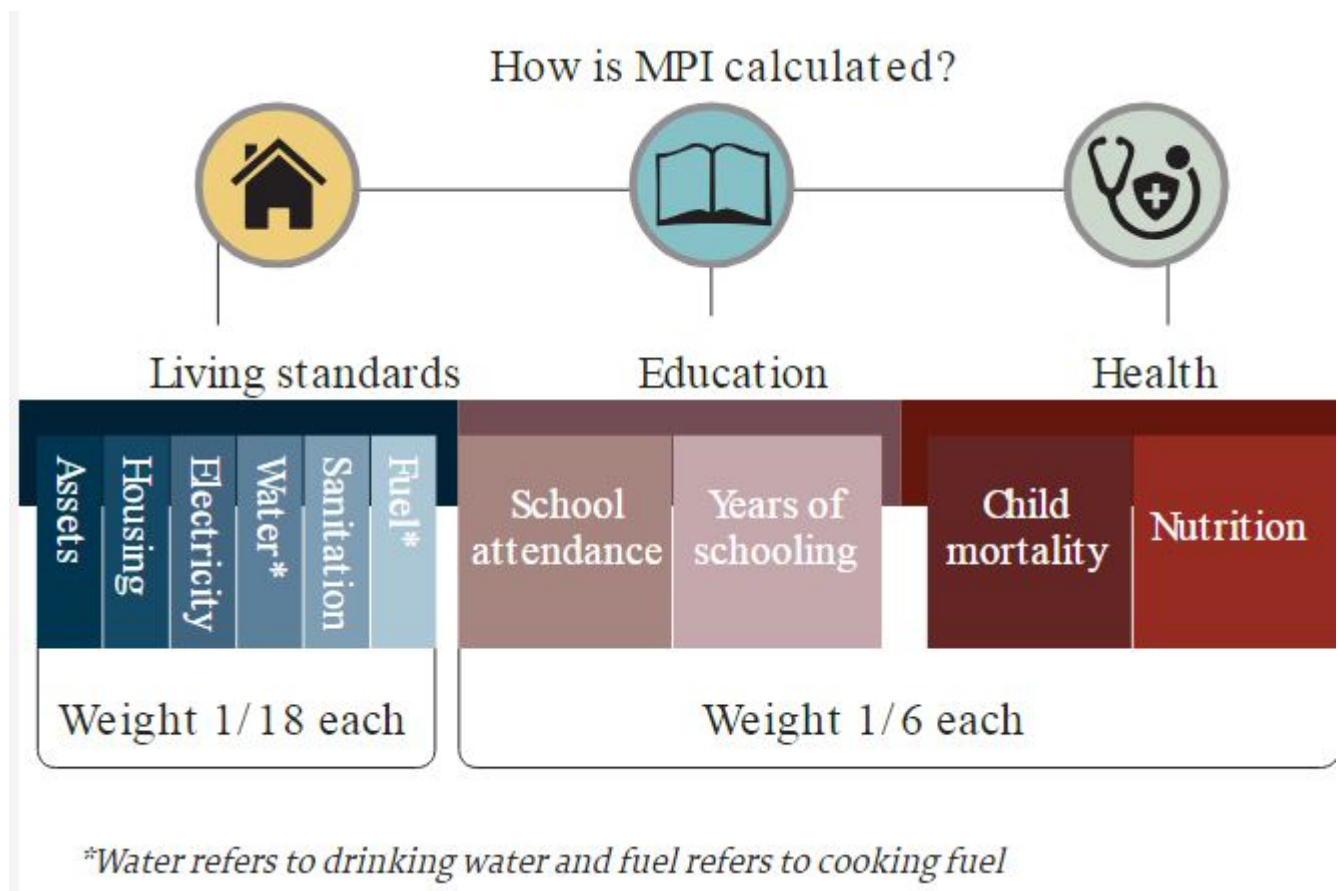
How is MPI calculated?

Living standards

Education

Health

Assets

Housing

Electricity

Water*

Sanitation

Fuel*

School attendance

Years of schooling

Child mortality

Nutrition

Weight 1/18 each

Weight 1/6 each

*Water refers to drinking water and fuel refers to cooking fuel